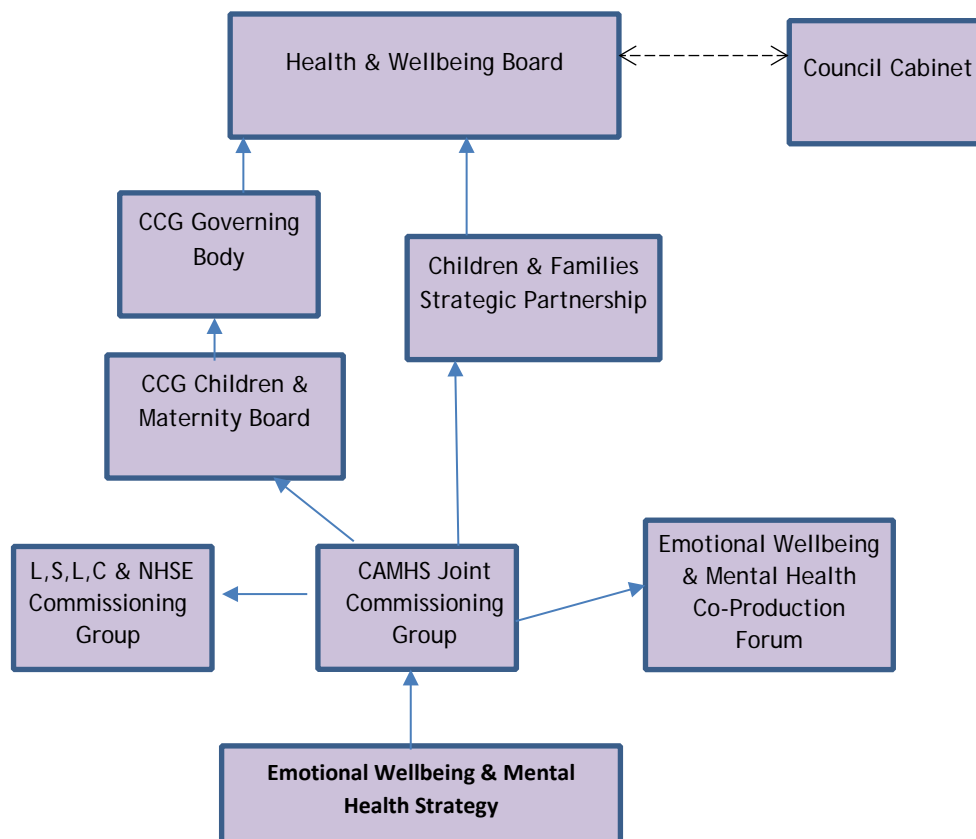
Health & Wellbeing Board

Council Cabinet

CCG Governing Body

Children & Families Strategic Partnership

CCG Children & Maternity Board

L,S,L,C & NHSE Commissioning Group

CAMHS Joint Commissioning Group

Emotional Wellbeing & Mental Health Co-Production Forum

**Emotional Wellbeing & Mental Health Strategy**